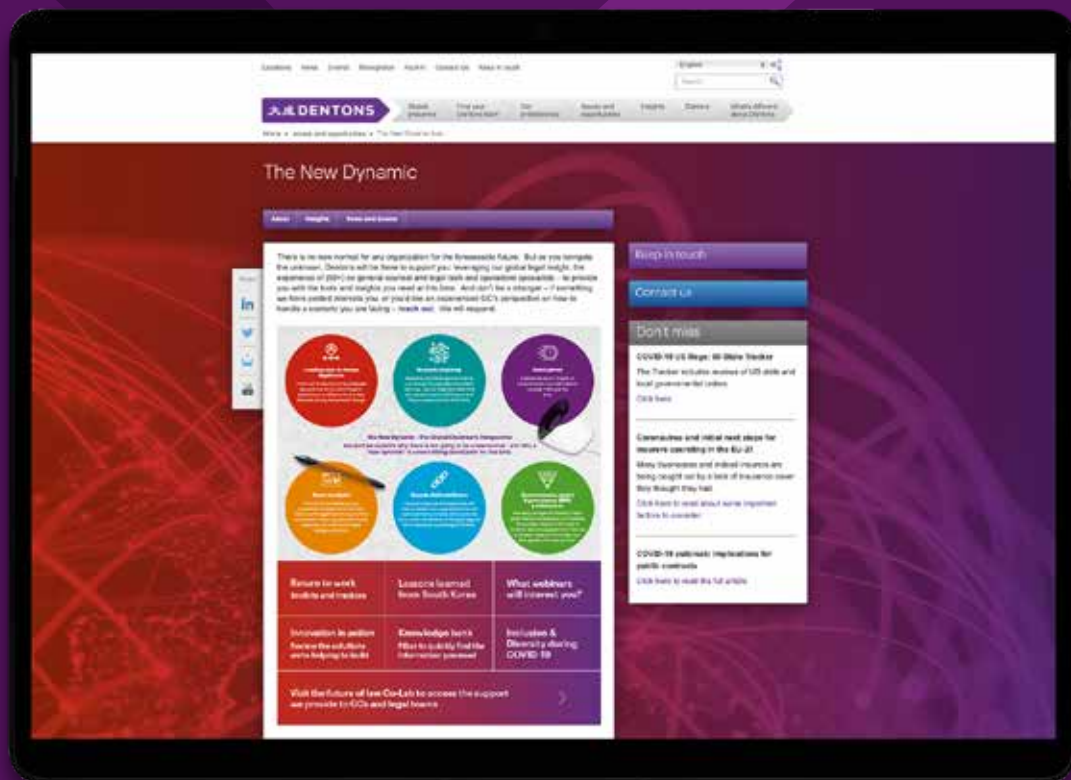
Locations News Events Biographies Alumni Contact us Keep in touch

English

Search

DENTONS

Global presence

Find your Dentons team

Our professionals

Issues and opportunities

Insights

Careers

What's different about Dentons

Home > Issues and opportunities > The New Dynamic

The New Dynamic

About Insights News and Events

There is no new normal for any organization for the foreseeable future. But as you navigate the unknown, Dentons will be there to support you: leveraging our global legal insight, the experience of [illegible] our general counsel and legal tech and operational specialists – to provide you with the tools and insights you need at this time. And don't be a stranger – if something we have posted interests you, or you'd like an experienced GC's perspective on how to handle a scenario you are facing – reach out. We will respond.

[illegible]

Return to work toolkits and trackers

Lessons learned from South Korea

What webinars will interest you?

Innovation in action Review the solutions we're helping to build

Knowledge bank Filter to quickly find the information you need

Inclusion & Diversity during COVID-19

Visit the future of law Co-Lab to access the support we provide to GCs and legal teams

Keep in touch

Contact us

Don't miss

COVID-19 US Regs: 50-State Tracker

The Tracker includes reviews of US state and local governmental orders.

Click here

Coronavirus and initial next steps for insurers operating in the EU-27

Many businesses and indeed insurers are being caught out by a lack of insurance cover they thought they had.

Click here to read about some important factors to consider

COVID-19 pandemic: implications for public contracts

Click here to read the full article